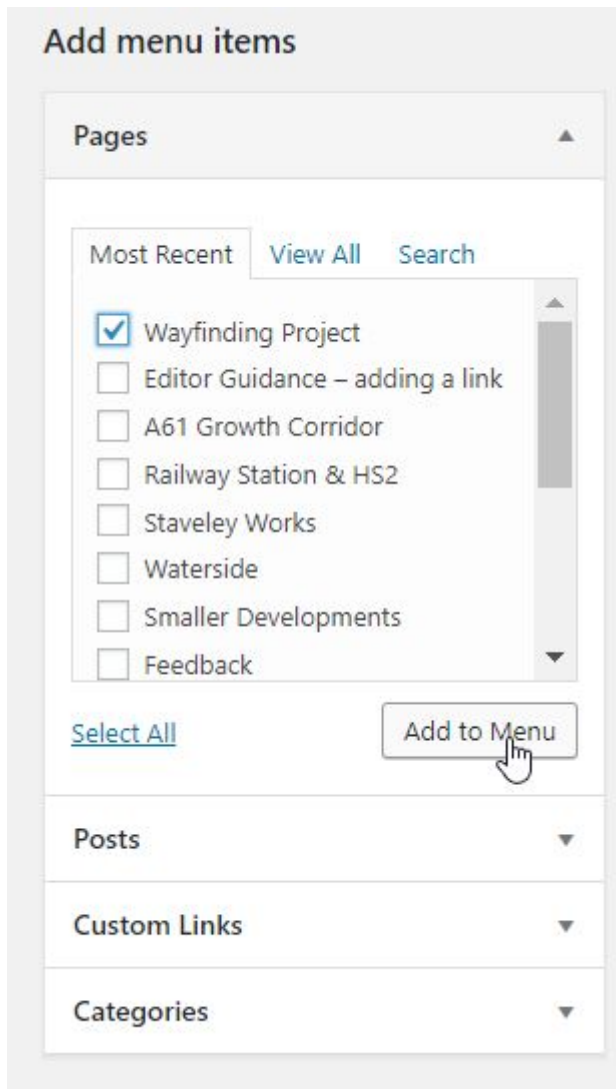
Add menu items

Pages

Most Recent View All Search

Wayfinding Project
Editor Guidance – adding a link
A61 Growth Corridor
Railway Station & HS2
Staveley Works
Waterside
Smaller Developments
Feedback

Select All

Add to Menu

Posts

Custom Links

Categories